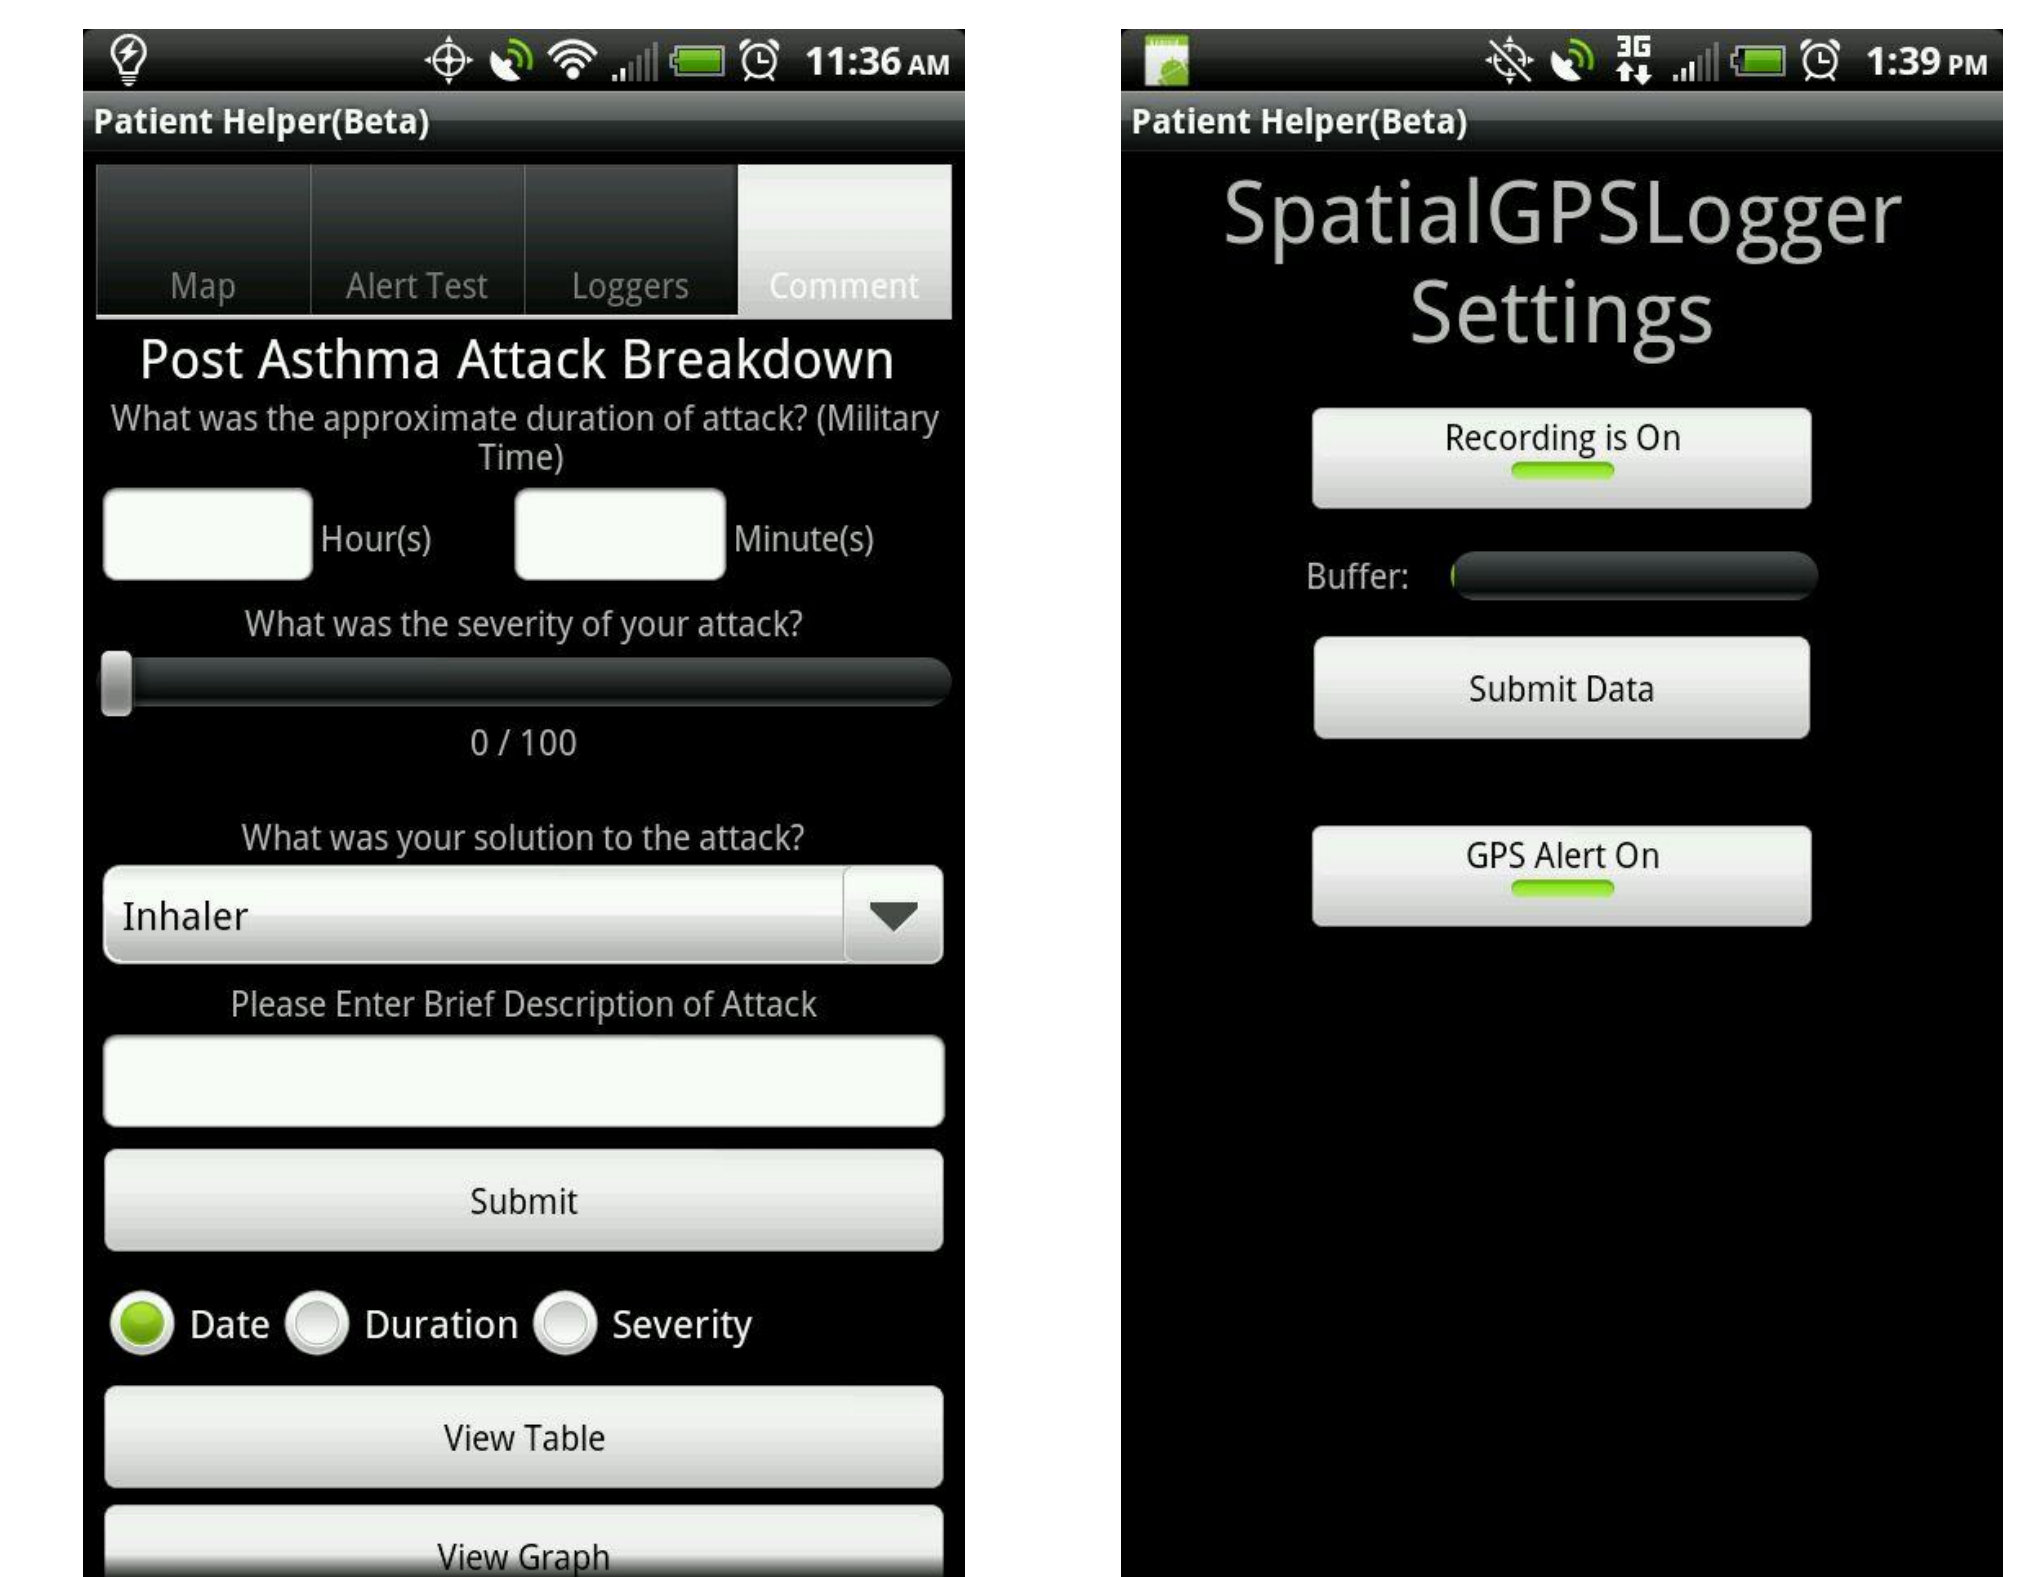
11:36 AM

Patient Helper(Beta)

Map | Alert Test | Loggers | Comment

Post Asthma Attack Breakdown

What was the approximate duration of attack? (Military Time)

Hour(s) Minute(s)

What was the severity of your attack?

0 / 100

What was your solution to the attack?

Inhaler

Please Enter Brief Description of Attack

Submit

Date Duration Severity

View Table

View Graph

3G 1:39 PM

Patient Helper(Beta)

SpatialGPSLogger Settings

Recording is On

Buffer:

Submit Data

GPS Alert On